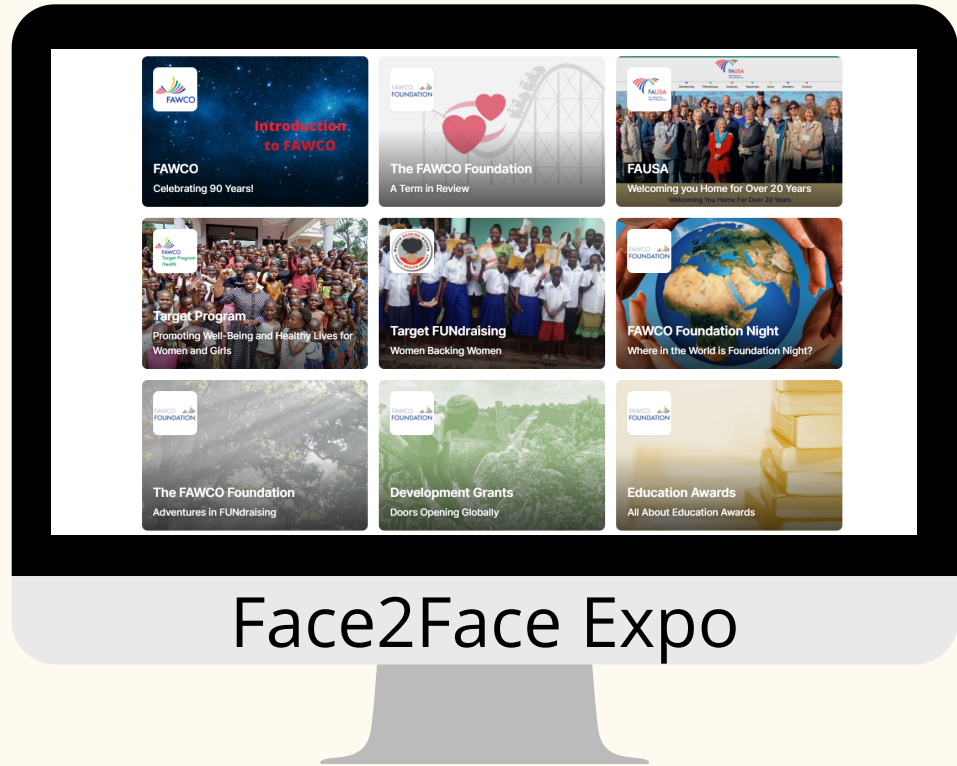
FAWCO
Introduction to FAWCO
FAWCO
Celebrating 90 Years!

FAWCO FOUNDATION
The FAWCO Foundation
A Term in Review

FAUSA
FAUSA
FAUSA
Welcoming you Home for Over 20 Years
Welcoming You Home For Over 20 Years

FAWCO Target Program Health
Target Program
Promoting Well-Being and Healthy Lives for Women and Girls

Target FUNdraising
Women Backing Women

FAWCO FOUNDATION
FAWCO Foundation Night
Where in the World is Foundation Night?

FAWCO FOUNDATION
The FAWCO Foundation
Adventures in FUNdraising

FAWCO FOUNDATION
Development Grants
Doors Opening Globally

FAWCO FOUNDATION
Education Awards
All About Education Awards

Face2Face Expo